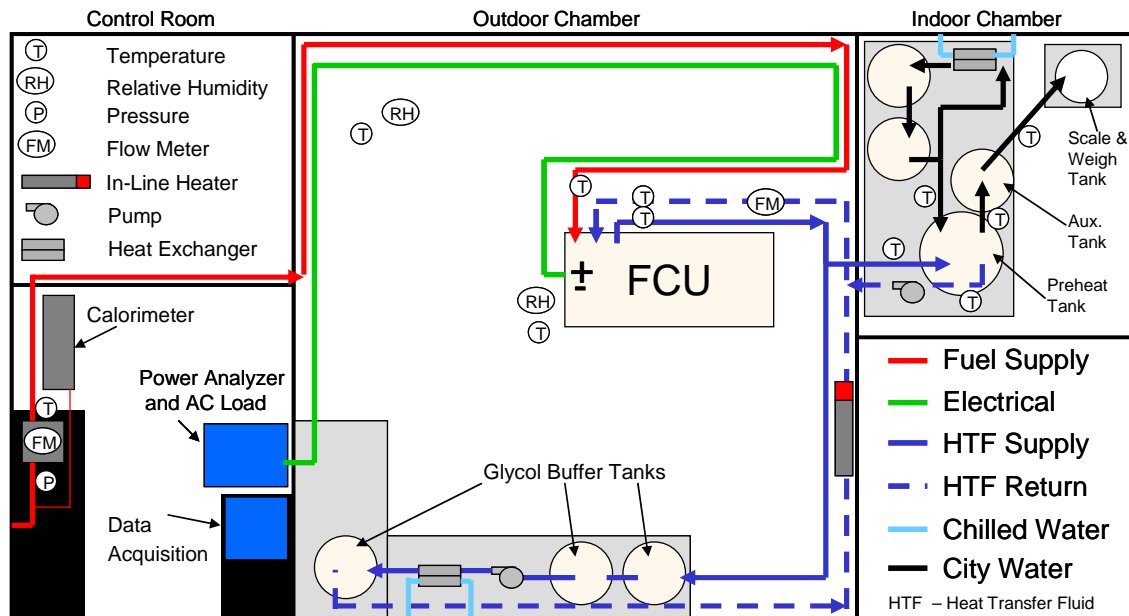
Control Room

Outdoor Chamber

Indoor Chamber

T Temperature
RH Relative Humidity
P Pressure
FM Flow Meter
In-Line Heater
Pump
Heat Exchanger

Calorimeter

T
FM
P

Power Analyzer and AC Load

Data Acquisition

RH
T

T
T
T
FM

± FCU

RH
T

Glycol Buffer Tanks

Scale & Weigh Tank

Aux. Tank

Preheat Tank

T
T
T
T

Fuel Supply
Electrical
HTF Supply
HTF Return
Chilled Water
City Water

HTF – Heat Transfer Fluid